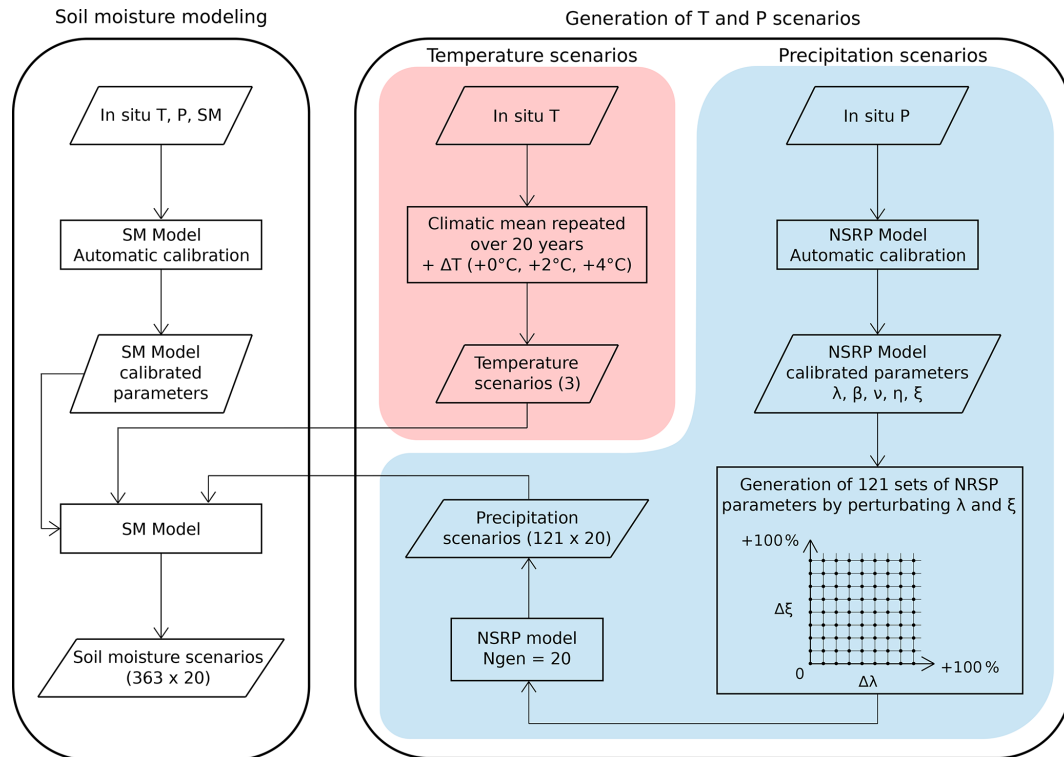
Soil moisture modeling

In situ T, P, SM

SM Model
Automatic calibration

SM Model
calibrated
parameters

SM Model

Soil moisture scenarios
(363 x 20)

Generation of T and P scenarios

Temperature scenarios

In situ T

Climatic mean repeated
over 20 years
+ ΔT (+0°C, +2°C, +4°C)

Temperature
scenarios (3)

Precipitation scenarios

In situ P

NSRP Model
Automatic calibration

NSRP Model
calibrated parameters
λ, β, ν, η, ξ

Generation of 121 sets of NRSP
parameters by perturbating λ and ξ

+100%

Δξ

0

+100%

Δλ

Precipitation
scenarios (121 x 20)

NSRP model
Ngen = 20